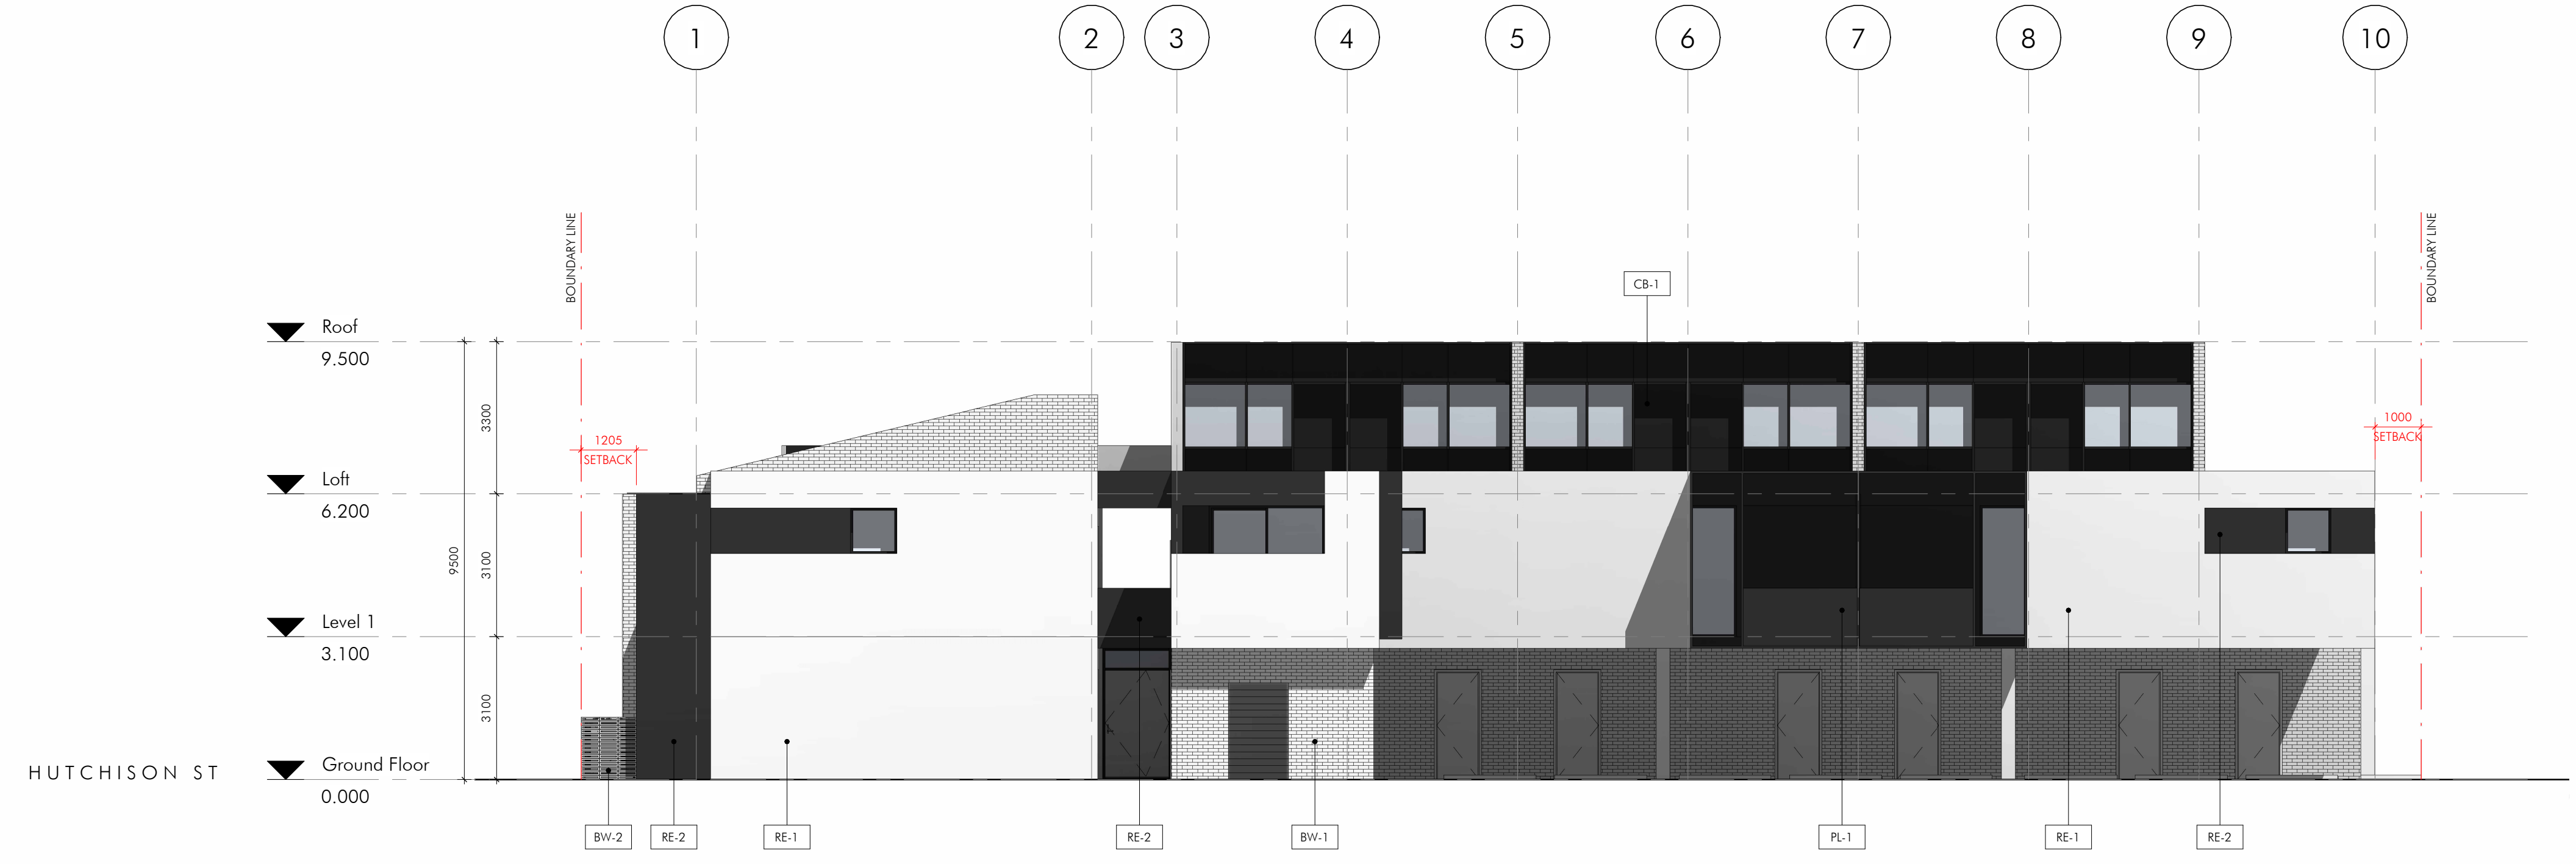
1 2 3 4 5 6 7 8 9 10

BOUNDARY LINE

BOUNDARY LINE

CB-1

Roof
9.500

Loft
6.200

Level 1
3.100

Ground Floor
0.000

HUTCHISON ST

3300
3100
3100
9500

1205
SETBACK

1000
SETBACK

BW-2
RE-2
RE-1
RE-2
BW-1
PL-1
RE-1
RE-2